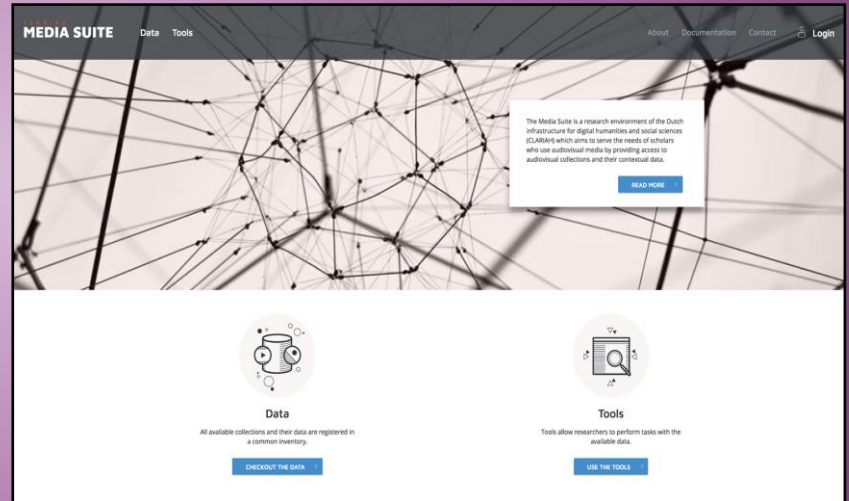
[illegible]
MEDIA SUITE Data Tools

About Documentation Contact Login

The Media Suite is a research environment of the Dutch infrastructure for digital humanities and social sciences (CLARIAH) which aims to serve the needs of scholars who use audiovisual media by providing access to audiovisual collections and their contextual data.

READ MORE

Data

All available collections and their data are registered in a common inventory.

CHECKOUT THE DATA

Tools

Tools allow researchers to perform tasks with the available data.

USE THE TOOLS